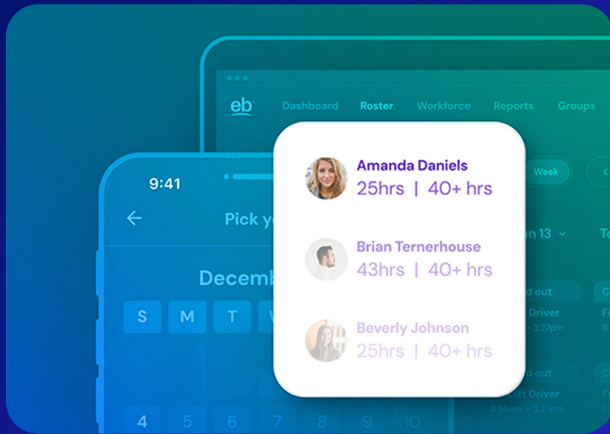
eb

Dashboard Roster Workforce Reports Groups

Week

n 13

To

d out

Driver

5am - 3:27pm

Fe

ft Driver

5am - 3:27pm

9:41

Pick y

Decemb

S M T W

4 5 6

Amanda Daniels

25hrs | 40+ hrs

Brian Ternerhouse

43hrs | 40+ hrs

Beverly Johnson

25hrs | 40+ hrs